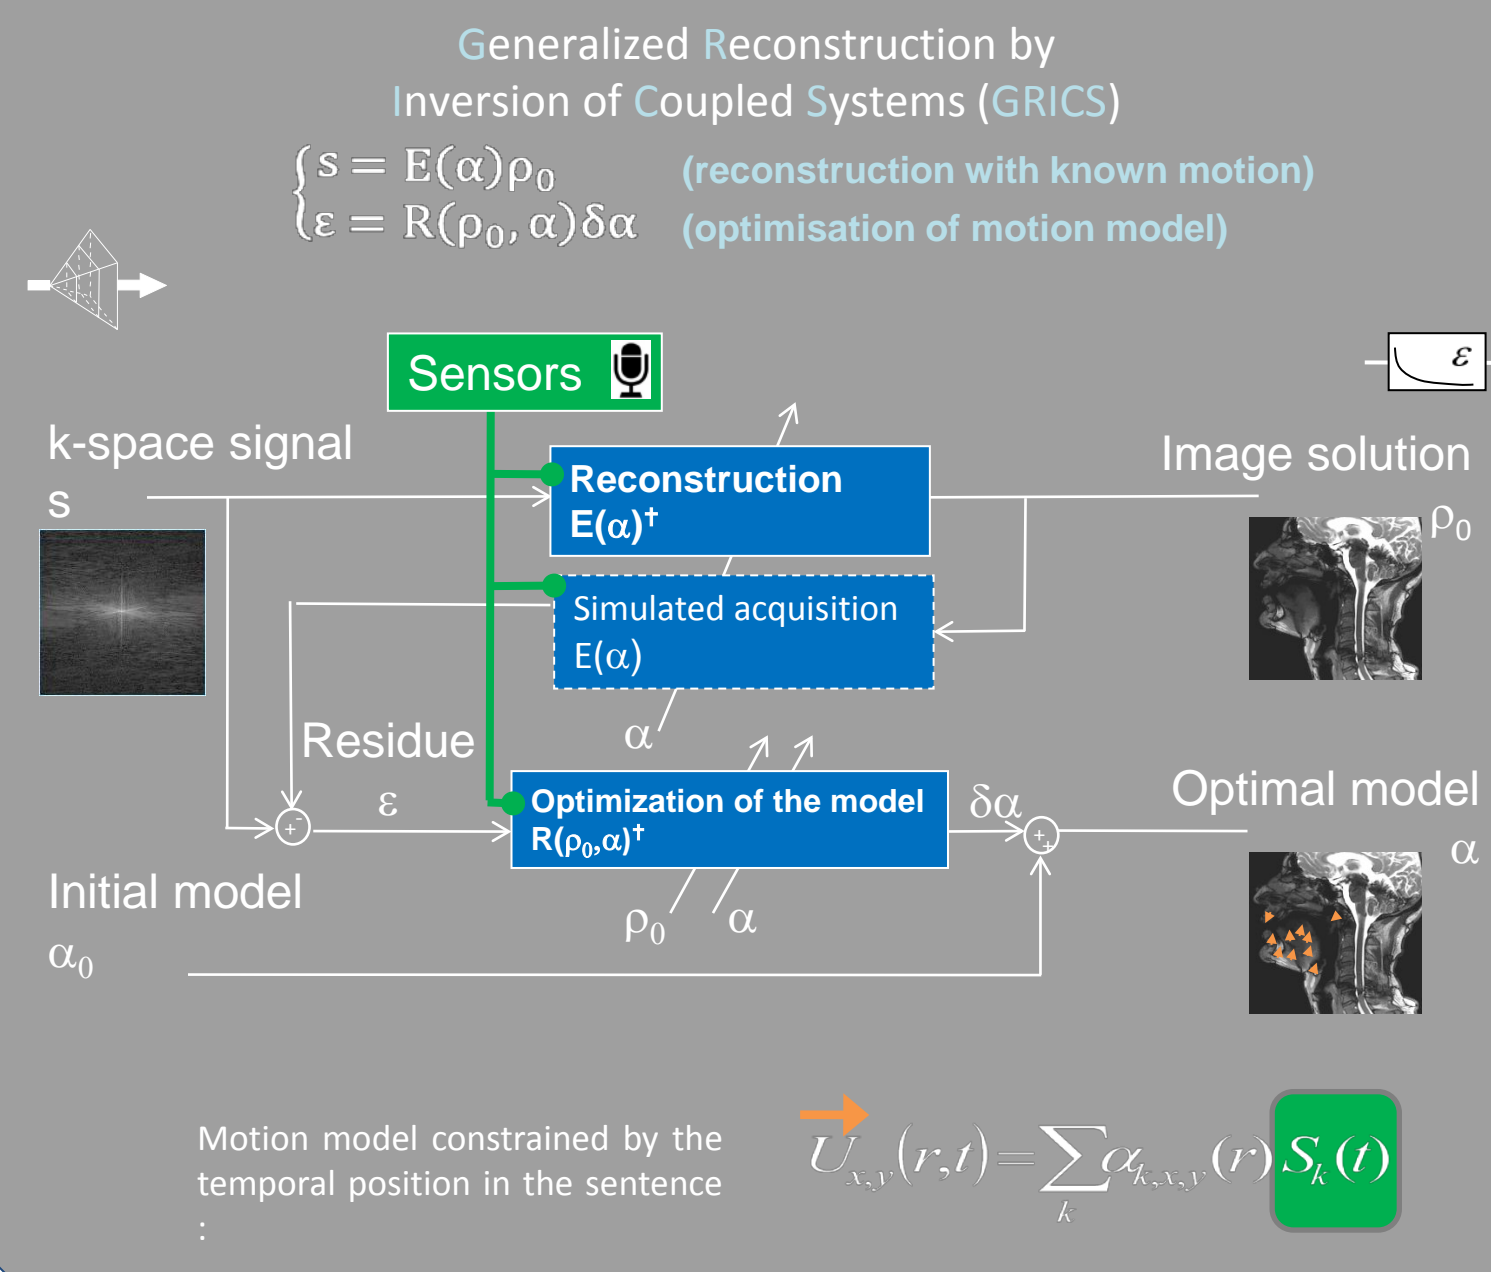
Generalized Reconstruction by
Inversion of Coupled Systems (GRICS)

$\begin{cases} s = E(\alpha)\rho_0 \\ \varepsilon = R(\rho_0, \alpha)\delta\alpha \end{cases}$ (reconstruction with known motion)
(optimisation of motion model)

$\varepsilon$

Sensors

k-space signal
s

Reconstruction
$E(\alpha)^\dagger$

Image solution
$\rho_0$

Simulated acquisition
$E(\alpha)$

Residue

$\alpha$

$\varepsilon$

Optimization of the model
$R(\rho_0,\alpha)^\dagger$

$\delta\alpha$

Optimal model
$\alpha$

+
-

+
+

Initial model
$\alpha_0$

$\rho_0$

$\alpha$

Motion model constrained by the temporal position in the sentence
:

$\vec{U}_{x,y}(r,t) = \sum_k \alpha_{k,x,y}(r) S_k(t)$